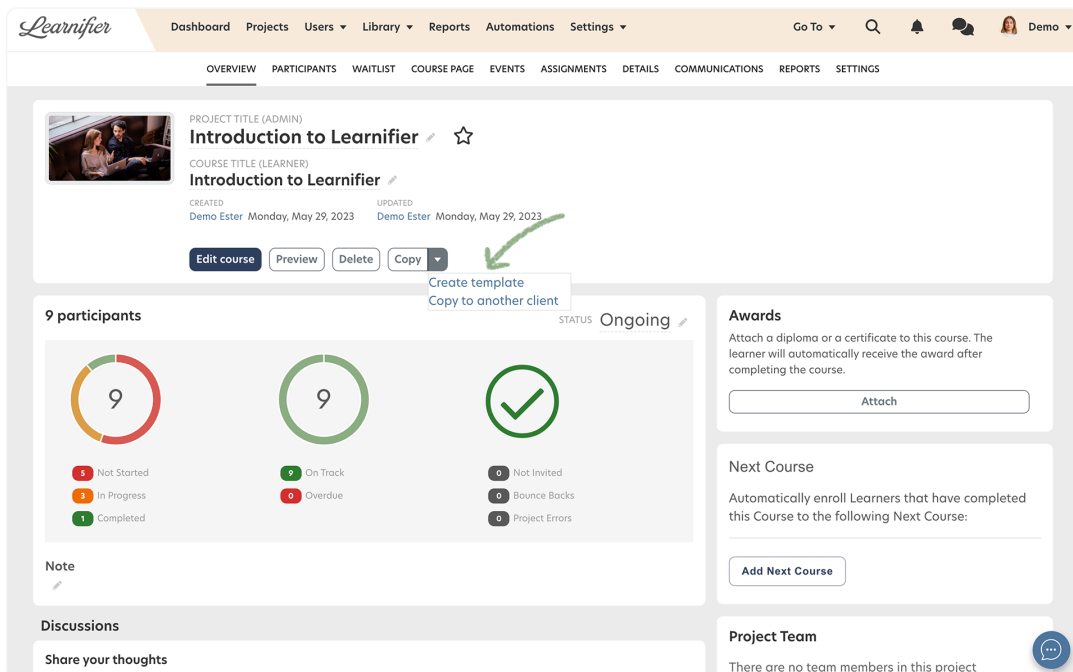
Learnifier

Dashboard Projects Users Library Reports Automations Settings Go To Demo

OVERVIEW PARTICIPANTS WAITLIST COURSE PAGE EVENTS ASSIGNMENTS DETAILS COMMUNICATIONS REPORTS SETTINGS

PROJECT TITLE (ADMIN)
Introduction to Learnifier
COURSE TITLE (LEARNER)
Introduction to Learnifier
CREATED
Demo Ester Monday, May 29, 2023
UPDATED
Demo Ester Monday, May 29, 2023

Edit course Preview Delete Copy
Create template
Copy to another client

9 participants
STATUS Ongoing

9
5 Not Started
3 In Progress
1 Completed

9
9 On Track
0 Overdue

0 Not Invited
0 Bounce Backs
0 Project Errors

Note

Awards
Attach a diploma or a certificate to this course. The learner will automatically receive the award after completing the course.
Attach

Next Course
Automatically enroll Learners that have completed this Course to the following Next Course:
Add Next Course

Discussions
Share your thoughts

Project Team
There are no team members in this project